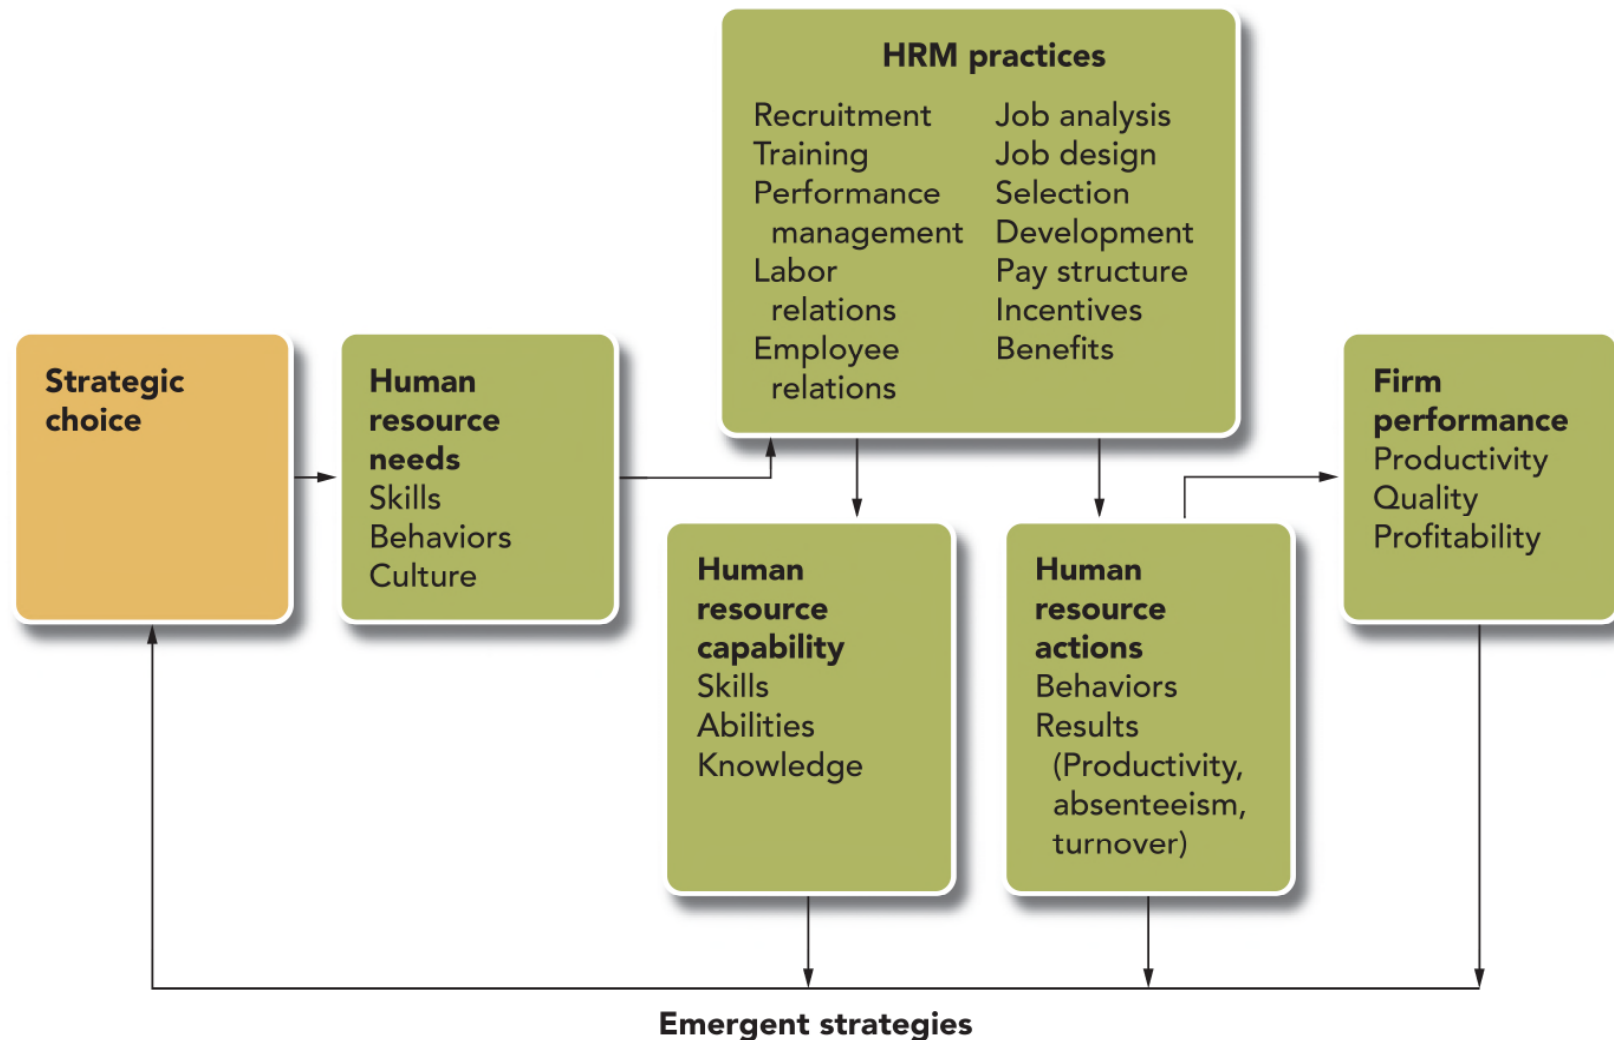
HRM practices

Recruitment
Training
Performance management
Labor relations
Employee relations

Job analysis
Job design
Selection
Development
Pay structure
Incentives
Benefits

Strategic choice

Human resource needs
Skills
Behaviors
Culture

Human resource capability
Skills
Abilities
Knowledge

Human resource actions
Behaviors
Results
(Productivity, absenteeism, turnover)

Firm performance
Productivity
Quality
Profitability

Emergent strategies